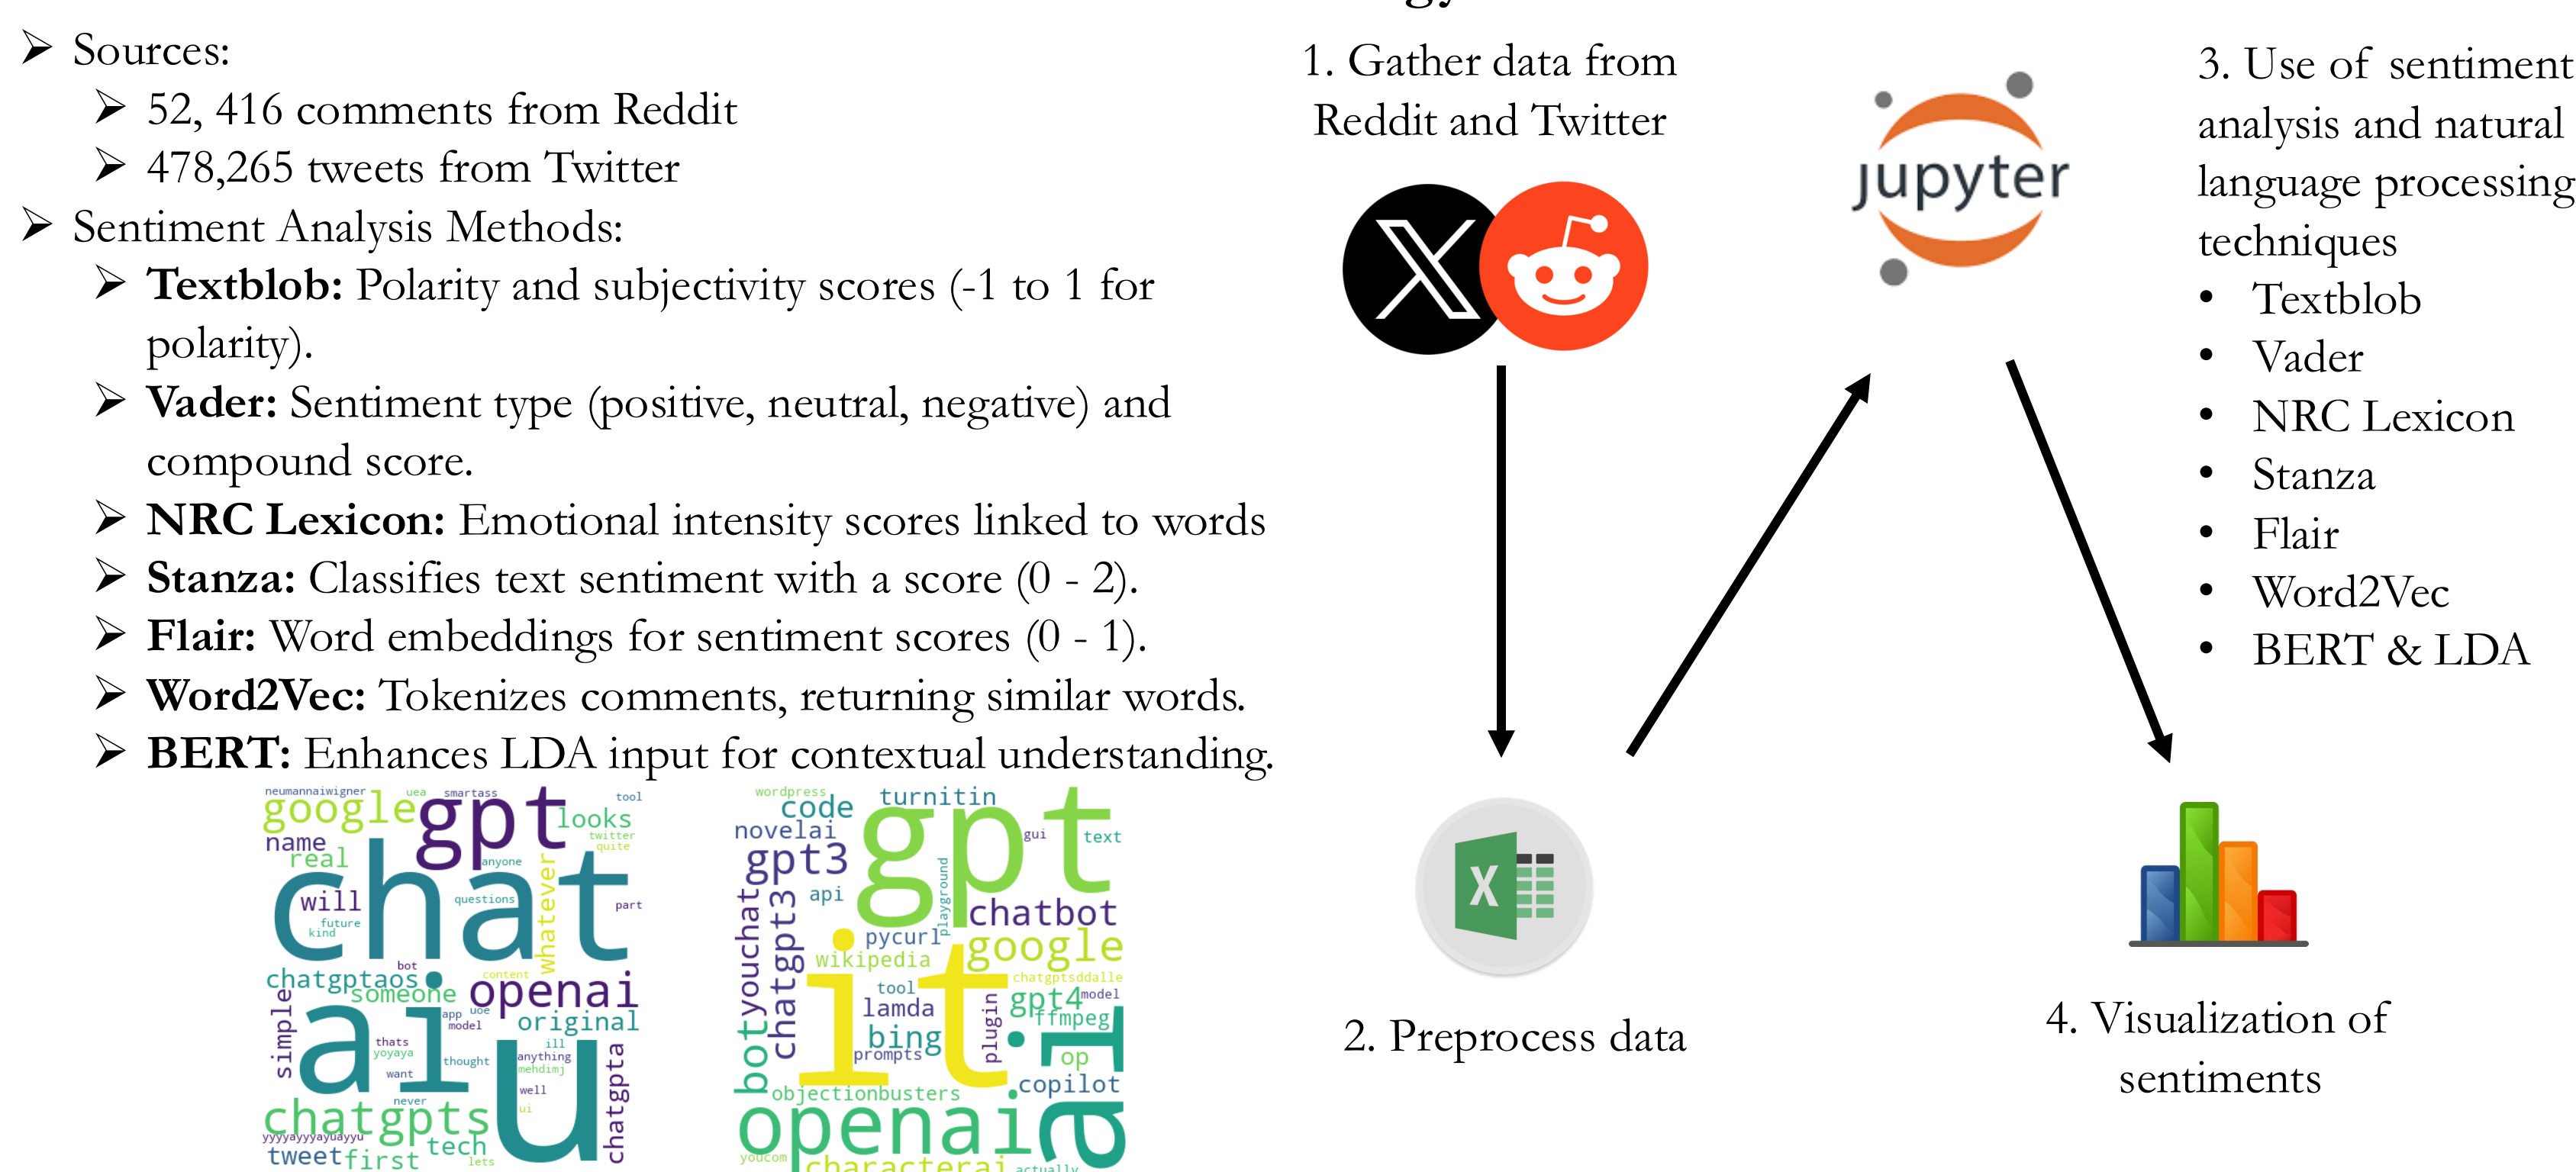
➢ Sources:
➢ 52, 416 comments from Reddit
➢ 478,265 tweets from Twitter
➢ Sentiment Analysis Methods:
➢ **Textblob:** Polarity and subjectivity scores (-1 to 1 for polarity).
➢ **Vader:** Sentiment type (positive, neutral, negative) and compound score.
➢ **NRC Lexicon:** Emotional intensity scores linked to words
➢ **Stanza:** Classifies text sentiment with a score (0 - 2).
➢ **Flair:** Word embeddings for sentiment scores (0 - 1).
➢ **Word2Vec:** Tokenizes comments, returning similar words.
➢ **BERT:** Enhances LDA input for contextual understanding.

neumannaiwigner uea smartass tool google gpt looks twitter quite name real anyone chat will questions whatever part future kind bot content chatgptaos someone openai simple app uoe model original ai thats ill yoyaya anything thought mehdimj want well never ui chatgpta chatgpts yyyyayyyayuayyu tech tweet first lets u

wordpress code turnitin novelai gpt gui text gpt3 playground api chatbot botyouchat chatgpt3 pycurl google wikipedia chatgptsddalle tool gpt4 model lamda plugin ffmpeg bing it prompts op ai copilot objectionbusters openai youcom characterai actually

1. Gather data from Reddit and Twitter

jupyter

3. Use of sentiment analysis and natural language processing techniques
• Textblob
• Vader
• NRC Lexicon
• Stanza
• Flair
• Word2Vec
• BERT & LDA

2. Preprocess data

X

4. Visualization of sentiments